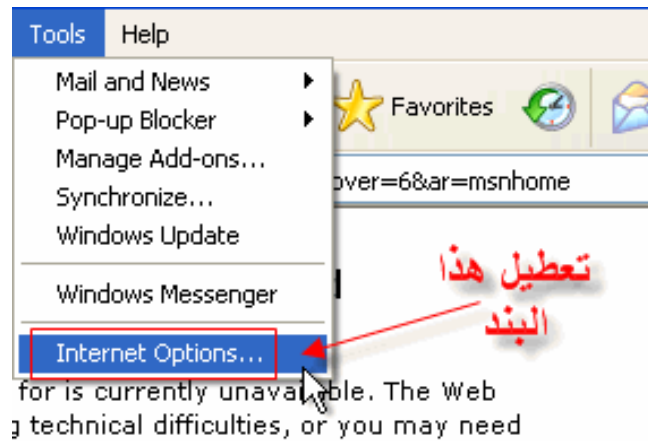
Tools Help

Mail and News
Pop-up Blocker
Manage Add-ons...
Synchronize...
Windows Update

Windows Messenger

Internet Options...

Favorites

over=6&ar=msnhome

تعطيل هذا البند

for is currently unava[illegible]ble. The Web
g technical difficulties, or you may need